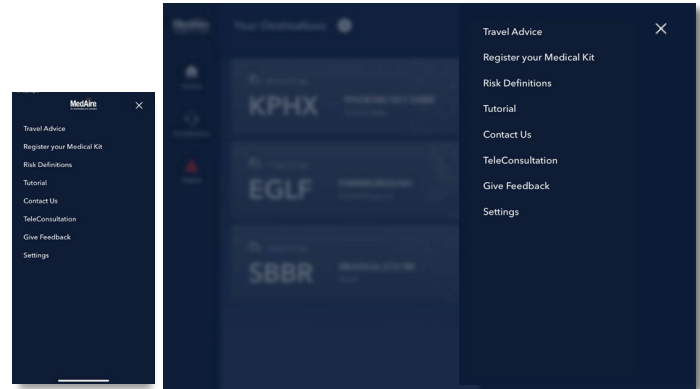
MedAire

Travel Advice
Register your Medical Kit
Risk Definitions
Tutorial
Contact Us
TeleConsultation
Give Feedback
Settings

Your Destinations

KPHX

EGLF

SBBR

Travel Advice
Register your Medical Kit
Risk Definitions
Tutorial
Contact Us
TeleConsultation
Give Feedback
Settings